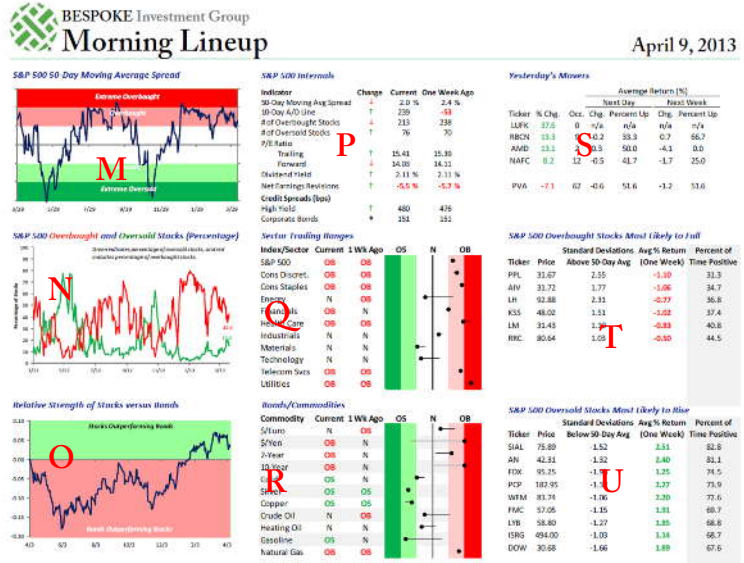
BESPOKE Investment Group
Morning Lineup
April 9, 2013

S&P 500 50 Day Moving Average Spread
Extreme Overbought
Overbought
Oversold
Extreme Oversold
M

S&P 500 Internals
| Indicator | Change | Current | One Week Ago |
|---|---|---|---|
| 50-Day Moving Avg Spread | ↓ | 2.0 % | 2.4 % |
| 10-Day A/D Line | ↑ | 239 | -53 |
| # of Overbought Stocks | ↓ | 213 | 238 |
| # of Oversold Stocks | ↑ | 76 | 70 |
| P/E Ratio | | | |
| Trailing | ↑ | 15.41 | 15.30 |
| Forward | ↓ | 14.08 | 14.11 |
| Dividend Yield | ↑ | 2.11 % | 2.11 % |
| Net Earnings Revisions | ↓ | -5.5 % | -5.3 % |
| Credit Spreads (bps) | | | |
| High Yield | ↑ | 480 | 476 |
| Corporate Bonds | • | 151 | 151 |
P

Yesterday's Movers
| Ticker | % Chg. | Occ. | Next Day Chg. | Next Day Percent Up | Next Week Chg. | Next Week Percent Up |
|---|---|---|---|---|---|---|
| LUFK | 37.6 | 0 | n/a | n/a | n/a | n/a |
| RBCN | 13.1 | 3 | -0.2 | 33.3 | 0.7 | 66.7 |
| AMD | 13.1 | 2 | 0.3 | 50.0 | -4.1 | 0.0 |
| NAFC | 8.2 | 12 | -0.5 | 41.7 | -1.7 | 25.0 |
| PVA | -7.1 | 62 | -0.6 | 51.6 | -1.2 | 51.6 |
Average Return (%)
S

S&P 500 Overbought and Oversold Stocks (Percentage)
N

Sector Trading Ranges
| Index/Sector | Current | 1 Wk Ago |
|---|---|---|
| S&P 500 | OB | OB |
| Cons Discret. | OB | OB |
| Cons Staples | OB | OB |
| Energy | N | OB |
| Financials | OB | OB |
| Health Care | OB | OB |
| Industrials | N | N |
| Materials | N | N |
| Technology | N | N |
| Telecom Svcs | OB | OB |
| Utilities | OB | OB |
OS N OB
Q

S&P 500 Overbought Stocks Most Likely to Fall
| Ticker | Price | Standard Deviations Above 50-Day Avg | Avg % Return (One Week) | Percent of Time Positive |
|---|---|---|---|---|
| PPL | 31.67 | 2.55 | -1.10 | 31.3 |
| AIV | 31.72 | 1.77 | -1.06 | 34.7 |
| LH | 92.88 | 2.31 | -0.77 | 36.8 |
| KSS | 48.02 | 1.51 | -1.02 | 37.4 |
| LM | 31.43 | 1.3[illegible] | -0.83 | 40.8 |
| RRC | 80.64 | 1.05 | -0.60 | 44.5 |
T

Relative Strength of Stocks versus Bonds
Stocks Outperforming Bonds
Bonds Outperforming Stocks
O

Bonds/Commodities
| Commodity | Current | 1 Wk Ago |
|---|---|---|
| $/Euro | N | OS |
| $/Yen | OB | N |
| 2-Year | OB | N |
| 10-Year | OB | OB |
| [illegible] | OS | N |
| Silver | OS | OS |
| Copper | OS | OS |
| Crude Oil | N | OB |
| Heating Oil | N | N |
| Gasoline | OS | N |
| Natural Gas | OB | OB |
OS N OB
R

S&P 500 Oversold Stocks Most Likely to Rise
| Ticker | Price | Standard Deviations Below 50-Day Avg | Avg % Return (One Week) | Percent of Time Positive |
|---|---|---|---|---|
| SIAL | 75.89 | -1.52 | 2.51 | 82.8 |
| AN | 42.31 | -1.32 | 2.40 | 81.1 |
| FDX | 95.25 | -1.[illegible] | 1.25 | 74.5 |
| PCP | 182.95 | -1.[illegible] | 2.27 | 73.9 |
| WFM | 83.74 | -1.06 | 2.20 | 72.6 |
| FMC | 57.05 | -1.15 | 1.91 | 68.7 |
| LYB | 58.80 | -1.27 | 1.85 | 68.8 |
| ISRG | 494.00 | -1.03 | 1.34 | 68.7 |
| DOW | 30.68 | -1.66 | 1.89 | 67.6 |
U